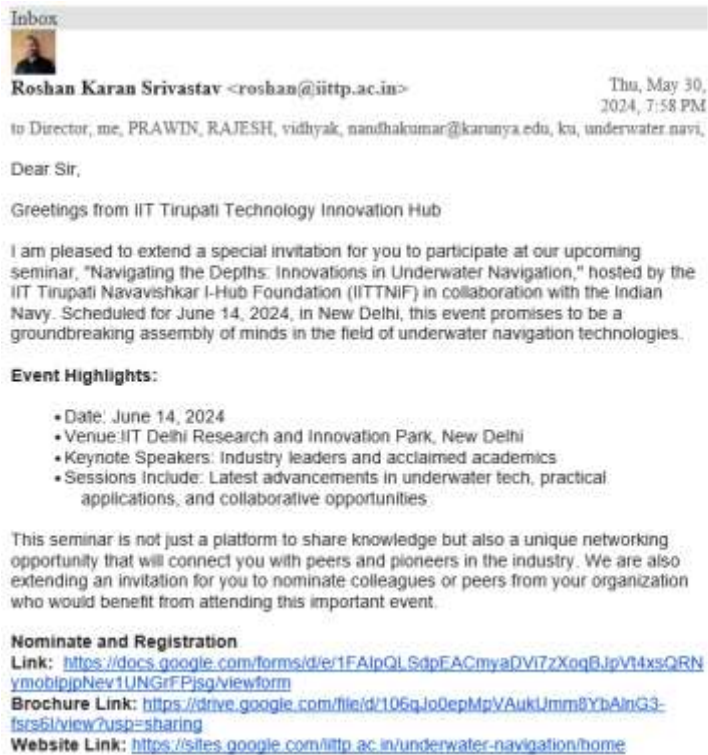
Inbox

Roshan Karan Srivastav <roshan@iittp.ac.in>

Thu, May 30, 2024, 7:58 PM

to Director, me, PRAWIN, RAJESH, vidhyak, nandhakumar@karunya.edu, ku, underwater.navi,

Dear Sir,

Greetings from IIT Tirupati Technology Innovation Hub

I am pleased to extend a special invitation for you to participate at our upcoming seminar, "Navigating the Depths: Innovations in Underwater Navigation," hosted by the IIT Tirupati Navavishkar I-Hub Foundation (IITTNiF) in collaboration with the Indian Navy. Scheduled for June 14, 2024, in New Delhi, this event promises to be a groundbreaking assembly of minds in the field of underwater navigation technologies.

Event Highlights:

• Date: June 14, 2024
• Venue:IIT Delhi Research and Innovation Park, New Delhi
• Keynote Speakers: Industry leaders and acclaimed academics
• Sessions Include: Latest advancements in underwater tech, practical applications, and collaborative opportunities.

This seminar is not just a platform to share knowledge but also a unique networking opportunity that will connect you with peers and pioneers in the industry. We are also extending an invitation for you to nominate colleagues or peers from your organization who would benefit from attending this important event.

Nominate and Registration
Link: https://docs.google.com/forms/d/e/1FAIpQLSdpFACmyaDVi7zXoqBJpVt4xsQRNymoblpjpNev1UNGrFPjsg/viewform
Brochure Link: https://drive.google.com/file/d/106qJo0epMpVAukUmm8YbAlnG3-fsrs6I/view?usp=sharing
Website Link: https://sites.google.com/iittp.ac.in/underwater-navigation/home